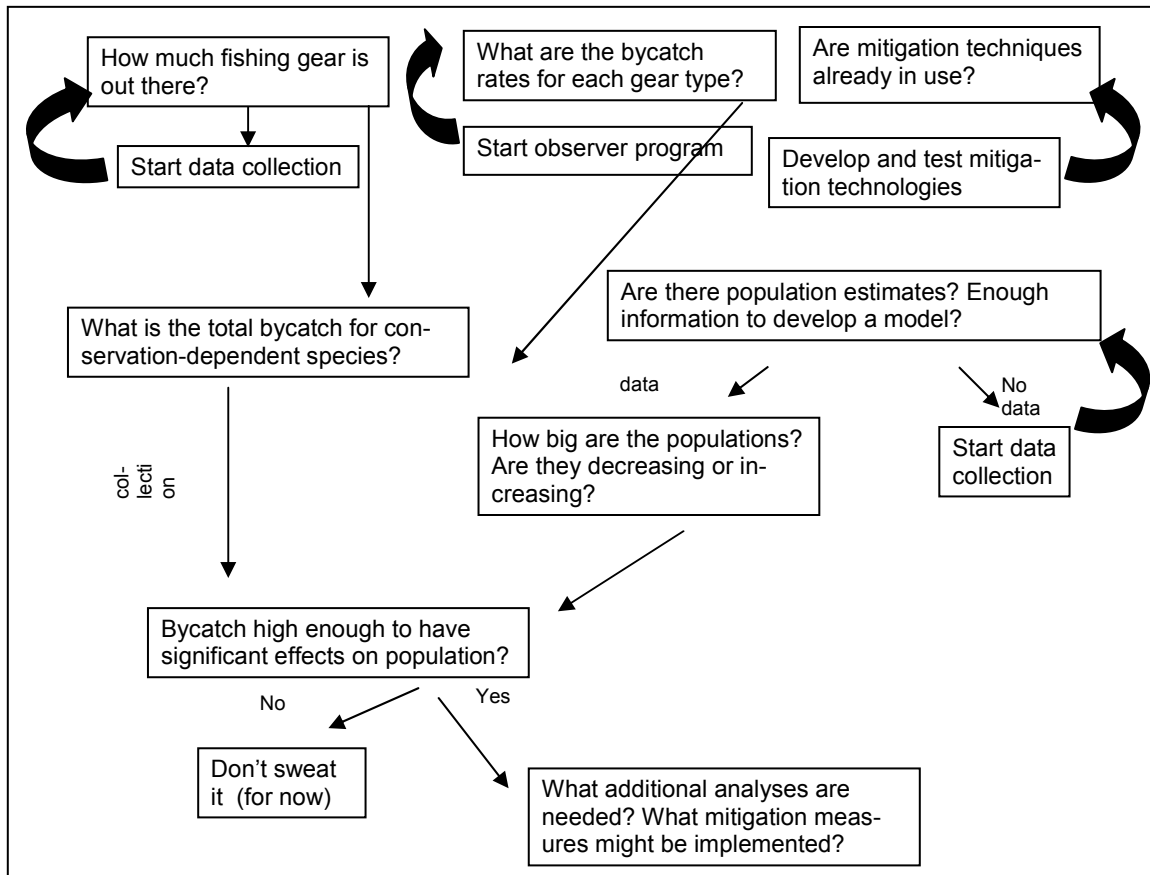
How much fishing gear is out there?

Start data collection

What are the bycatch rates for each gear type?

Start observer program

Are mitigation techniques already in use?

Develop and test mitigation technologies

Are there population estimates? Enough information to develop a model?

What is the total bycatch for conservation-dependent species?

data

No data

How big are the populations? Are they decreasing or increasing?

Start data collection

collection

Bycatch high enough to have significant effects on population?

No

Yes

Don't sweat it (for now)

What additional analyses are needed? What mitigation measures might be implemented?